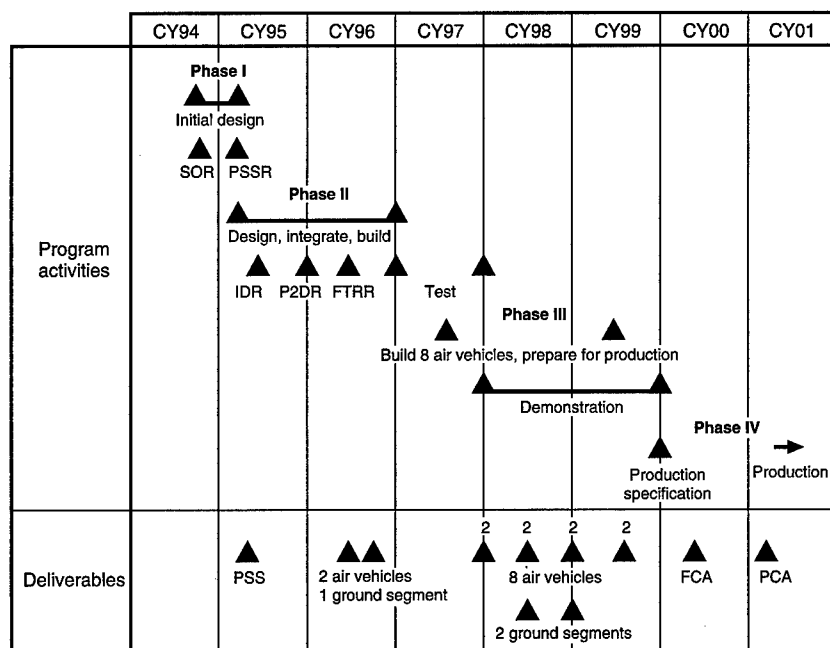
| | CY94 | CY95 | CY96 | CY97 | CY98 | CY99 | CY00 | CY01 |
|---|---|---|---|---|---|---|---|---|
| Program activities | Phase I Initial design SOR PSSR | Phase II Design, integrate, build IDR | P2DR FTRR | Test | Phase III Build 8 air vehicles, prepare for production Demonstration | | Production specification | Phase IV Production |
| Deliverables | | PSS | 2 air vehicles 1 ground segment | | 2 2 8 air vehicles 2 ground segments | 2 2 | FCA | PCA |